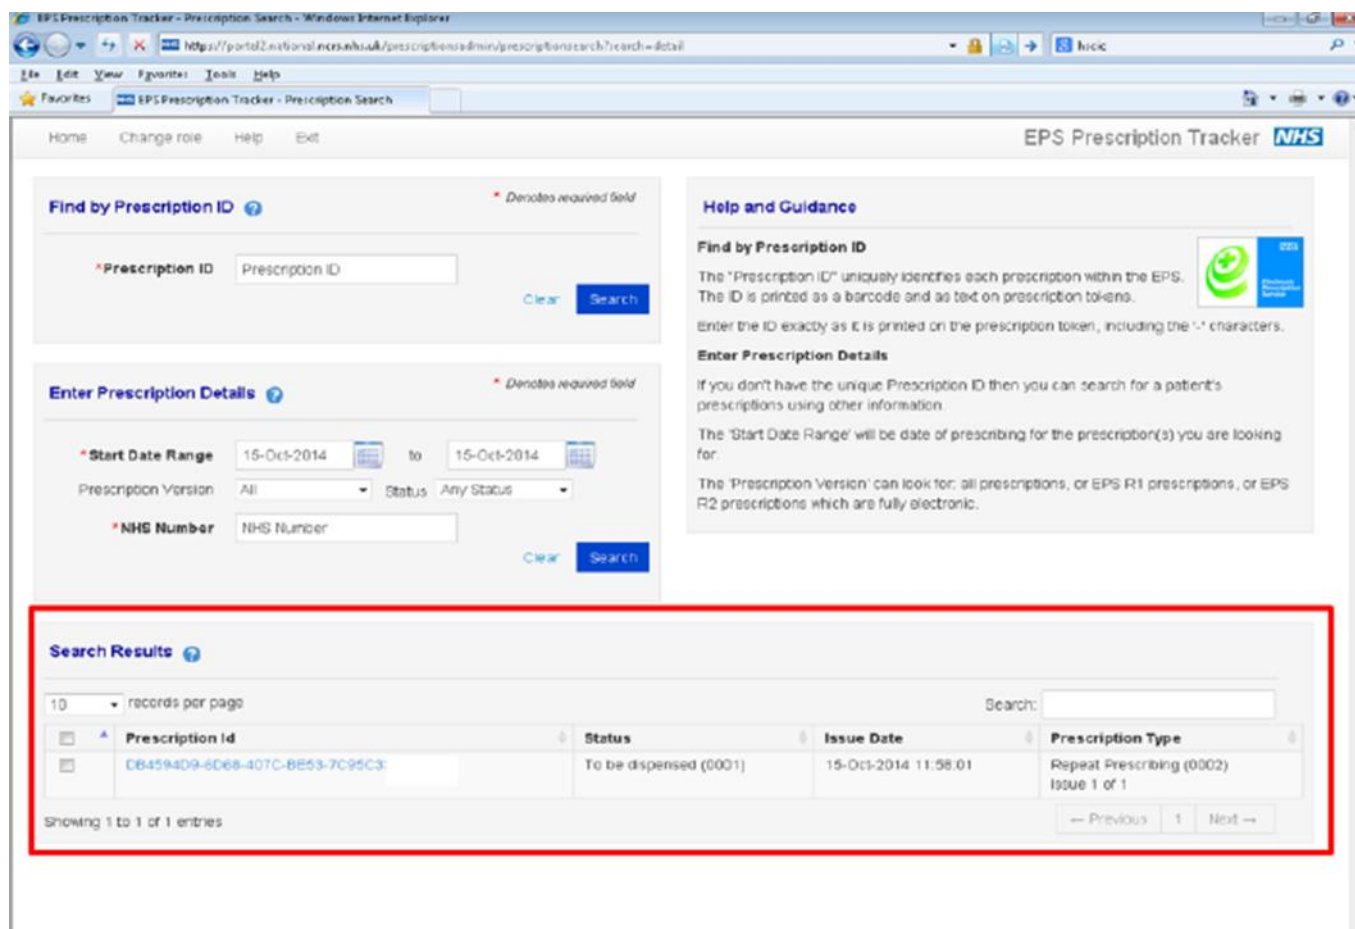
EPS Prescription Tracker - Prescription Search - Windows Internet Explorer

https://portal2.national.ncrs.nhs.uk/prescriptionsadmin/prescriptionsearch?search=detail

hicic

File Edit View Favorites Tools Help

Favorites | EPS Prescription Tracker - Prescription Search

Home Change role Help Exit

EPS Prescription Tracker NHS

Find by Prescription ID

* Denotes required field

*Prescription ID Prescription ID

Clear Search

Enter Prescription Details

* Denotes required field

*Start Date Range 15-Oct-2014 to 15-Oct-2014

Prescription Version All Status Any Status

*NHS Number NHS Number

Clear Search

Help and Guidance

Find by Prescription ID

The "Prescription ID" uniquely identifies each prescription within the EPS. The ID is printed as a barcode and as text on prescription tokens.

Enter the ID exactly as it is printed on the prescription token, including the '-' characters.

Enter Prescription Details

If you don't have the unique Prescription ID then you can search for a patient's prescriptions using other information.

The 'Start Date Range' will be date of prescribing for the prescription(s) you are looking for.

The 'Prescription Version' can look for: all prescriptions, or EPS R1 prescriptions, or EPS R2 prescriptions which are fully electronic.

Search Results

10 records per page

Search:

| | Prescription Id | Status | Issue Date | Prescription Type |
|---|---|---|---|---|
| | DB4594D9-6D68-407C-BE53-7C95C3 | To be dispensed (0001) | 15-Oct-2014 11:58:01 | Repeat Prescribing (0002) Issue 1 of 1 |

Showing 1 to 1 of 1 entries

← Previous 1 Next →